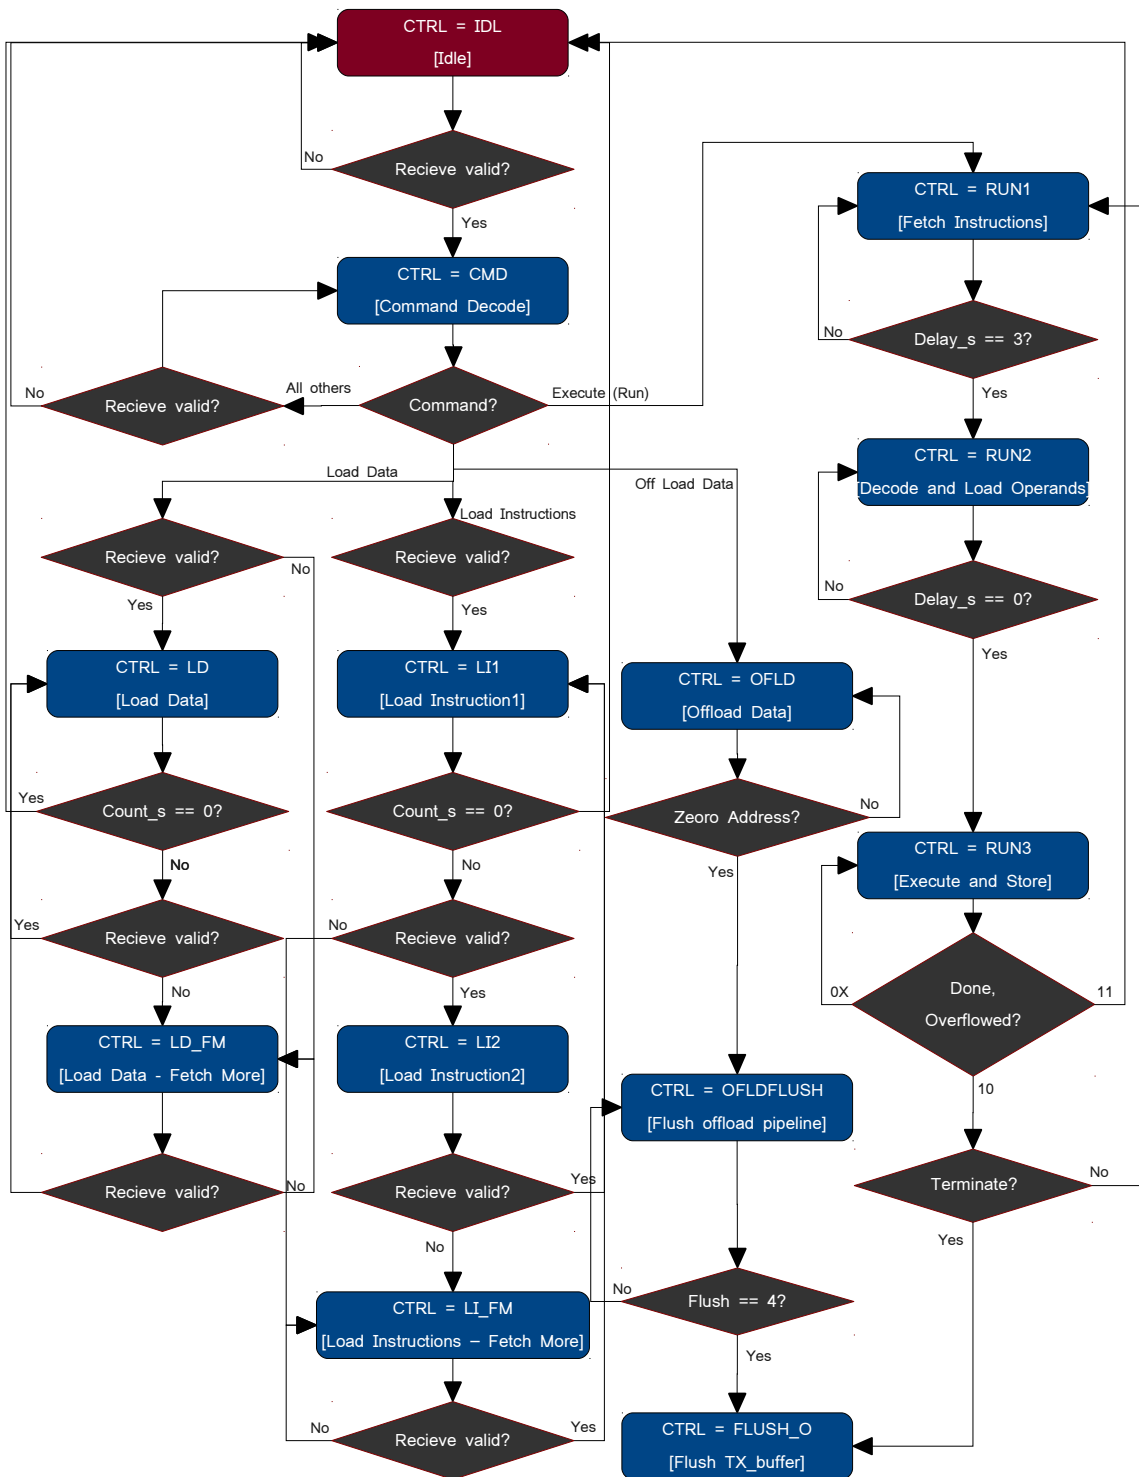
CTRL = IDL
[Idle]

No
Recieve valid?
Yes

CTRL = CMD
[Command Decode]

No
Recieve valid?
All others
Command?
Execute (Run)

Load Data
Load Instructions
Off Load Data

Recieve valid?
No
Yes
CTRL = LD
[Load Data]
Yes
Count_s == 0?
No
Yes
Recieve valid?
No
CTRL = LD_FM
[Load Data - Fetch More]
Recieve valid?
No

Recieve valid?
Yes
CTRL = LI1
[Load Instruction1]
Count_s == 0?
No
No
Recieve valid?
Yes
CTRL = LI2
[Load Instruction2]
Recieve valid?
Yes
No
CTRL = LI_FM
[Load Instructions – Fetch More]
No
Recieve valid?
Yes

CTRL = OFLD
[Offload Data]
Zeoro Address?
No
Yes
CTRL = OFLDFLUSH
[Flush offload pipeline]
No
Flush == 4?
Yes
CTRL = FLUSH_O
[Flush TX_buffer]

CTRL = RUN1
[Fetch Instructions]
No
Delay_s == 3?
Yes
CTRL = RUN2
[Decode and Load Operands]
No
Delay_s == 0?
Yes
CTRL = RUN3
[Execute and Store]
0X
Done,
Overflowed?
11
10
Terminate?
No
Yes